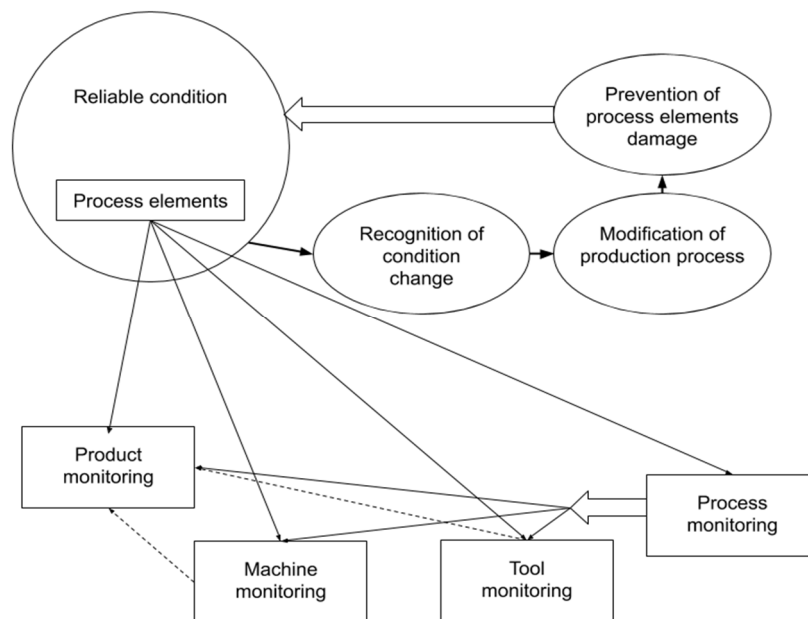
Reliable condition

Process elements

Prevention of process elements damage

Recognition of condition change

Modification of production process

Product monitoring

Process monitoring

Machine monitoring

Tool monitoring